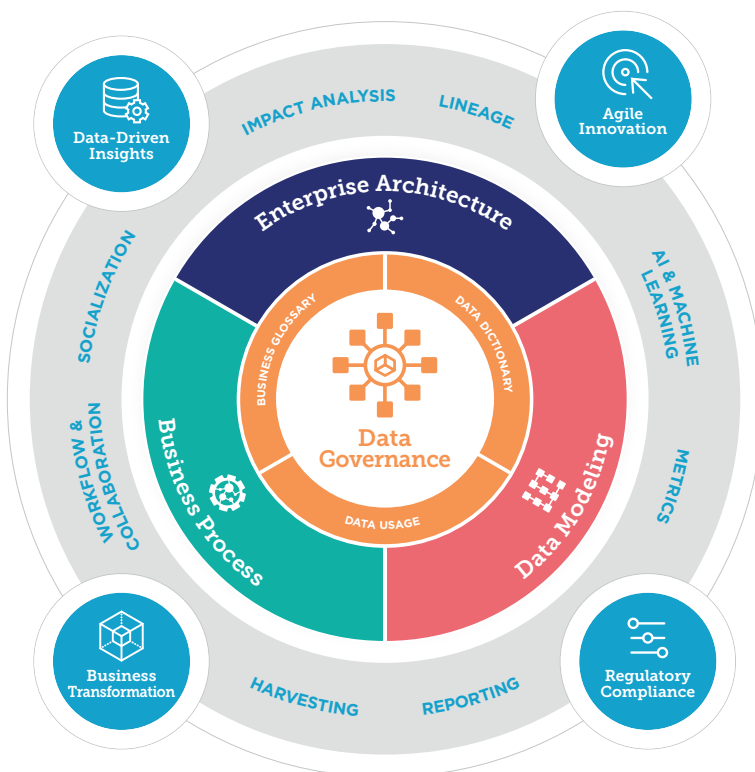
Data-Driven Insights

IMPACT ANALYSIS

LINEAGE

Agile Innovation

Enterprise Architecture

SOCIALIZATION

AI & MACHINE LEARNING

BUSINESS GLOSSARY

DATA DICTIONARY

Data Governance

WORKFLOW & COLLABORATION

Business Process

Data Modeling

METRICS

DATA USAGE

Business Transformation

HARVESTING

REPORTING

Regulatory Compliance